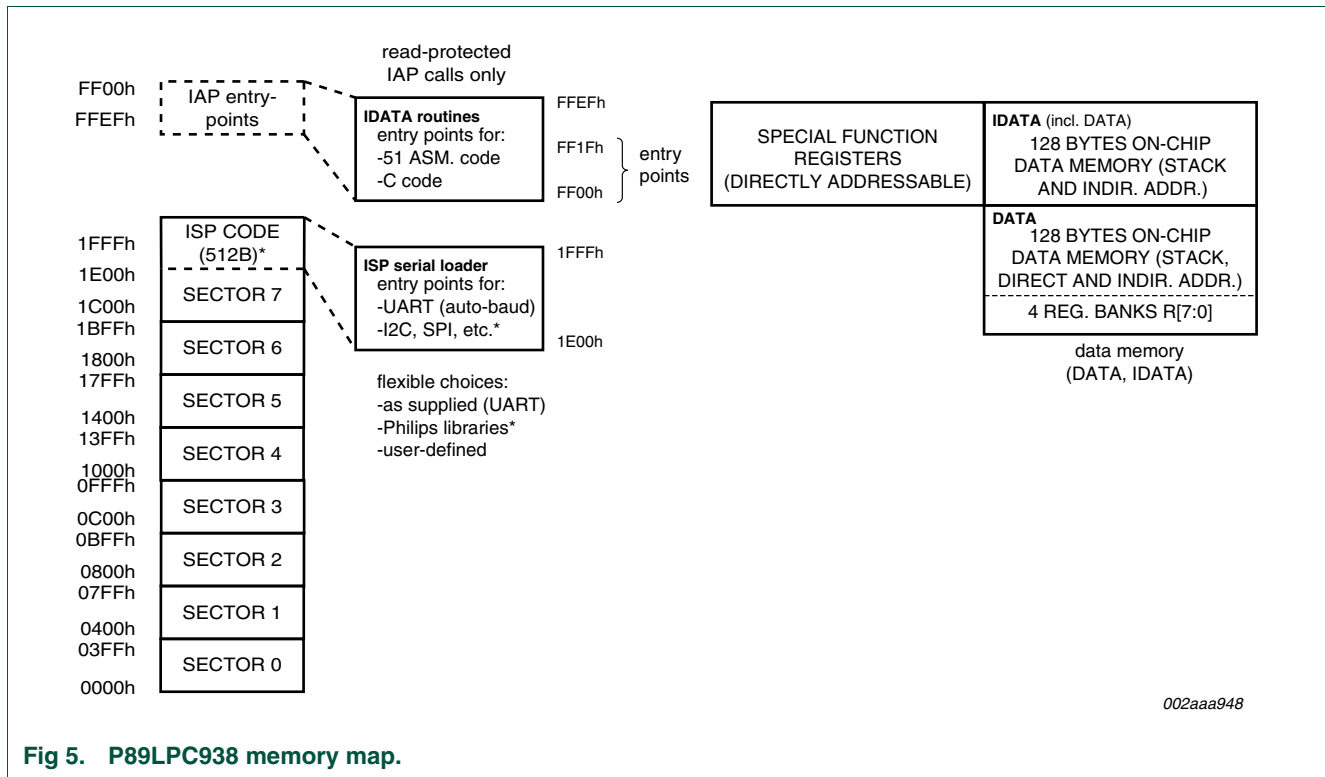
read-protected
IAP calls only

FF00h
FFEFh

IAP entry-points

IDATA routines
entry points for:
-51 ASM. code
-C code

FFEFh
FF1Fh
FF00h

entry points

SPECIAL FUNCTION REGISTERS (DIRECTLY ADDRESSABLE)

IDATA (incl. DATA)
128 BYTES ON-CHIP DATA MEMORY (STACK AND INDIR. ADDR.)

DATA
128 BYTES ON-CHIP DATA MEMORY (STACK, DIRECT AND INDIR. ADDR.)

4 REG. BANKS R[7:0]

data memory
(DATA, IDATA)

1FFFh
1E00h
1C00h
1BFFh
1800h
17FFh
1400h
13FFh
1000h
0FFFh
0C00h
0BFFh
0800h
07FFh
0400h
03FFh
0000h

ISP CODE
(512B)*
SECTOR 7
SECTOR 6
SECTOR 5
SECTOR 4
SECTOR 3
SECTOR 2
SECTOR 1
SECTOR 0

ISP serial loader
entry points for:
-UART (auto-baud)
-I2C, SPI, etc.*

1FFFh
1E00h

flexible choices:
-as supplied (UART)
-Philips libraries*
-user-defined

002aaa948

Fig 5. P89LPC938 memory map.